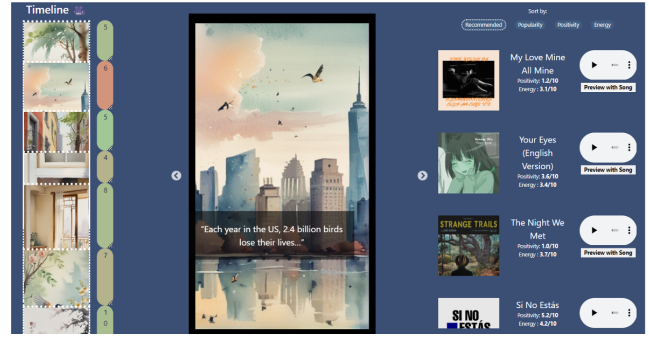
Timeline

5

6

5

4

8

7

1
0

"Each year in the US, 2.4 billion birds lose their lives..."

Sort by:

Recommended

Popularity

Positivity

Energy

My Love Mine All Mine
Positivity: 1.2/10
Energy: 3.1/10
Preview with Song

Your Eyes (English Version)
Positivity: 3.6/10
Energy: 3.4/10
Preview with Song

STRANGE TRAILS

The Night We Met
Positivity: 1.0/10
Energy: 3.7/10
Preview with Song

SI NO ESTÁS

Si No Estás
Positivity: 5.2/10
Energy: 4.2/10